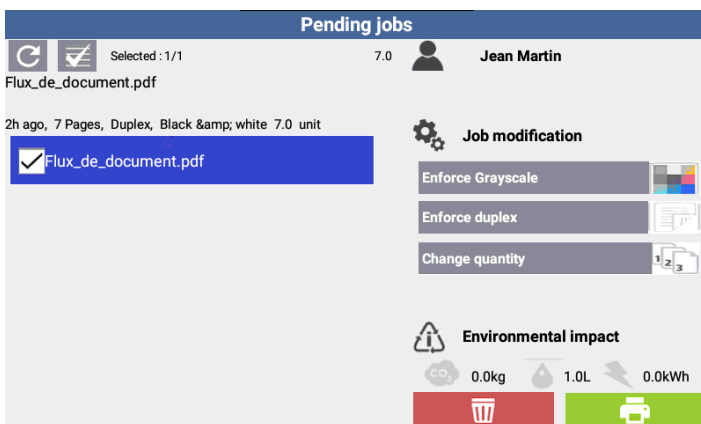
Pending jobs

Selected : 1/1

7.0

Jean Martin

Flux_de_document.pdf

2h ago, 7 Pages, Duplex, Black &amp; white 7.0 unit

Flux_de_document.pdf

Job modification

Enforce Grayscale

Enforce duplex

Change quantity

1 2 3

Environmental impact

$CO_2$ 0.0kg

1.0L

0.0kWh